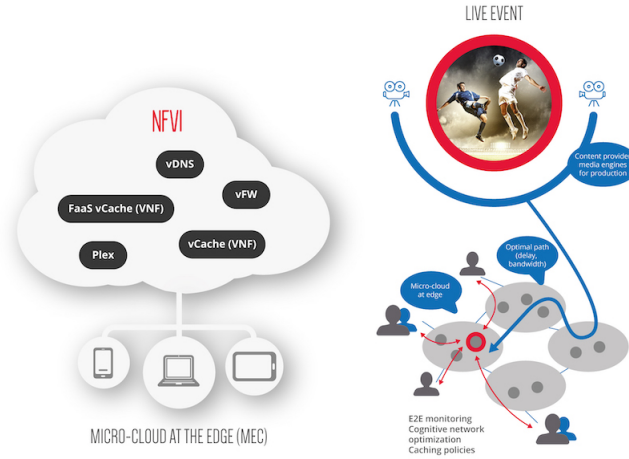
NFVI

vDNS

vFW

FaaS vCache (VNF)

vCache (VNF)

Plex

MICRO-CLOUD AT THE EDGE (MEC)

LIVE EVENT

Content provider media engines for production

Optimal path (delay, bandwidth)

Micro-cloud at edge

E2E monitoring
Cognitive network optimization
Caching policies